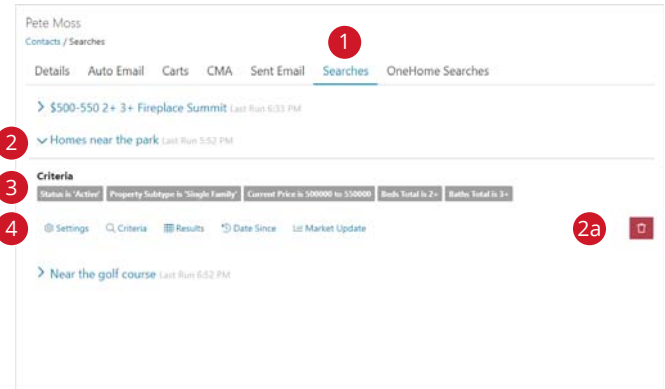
Pete Moss

Contacts / Searches

1

Details Auto Email Carts CMA Sent Email Searches OneHome Searches

> $500-550 2+ 3+ Fireplace Summit Last Run 6:33 PM

2

Homes near the park Last Run 5:52 PM

Criteria

3

Status is 'Active' Property Subtype is 'Single Family' Current Price is 500000 to 550000 Beds Total is 2+ Baths Total is 3+

4

Settings Criteria Results Date Since Market Update

2a

> Near the golf course Last Run 6:52 PM